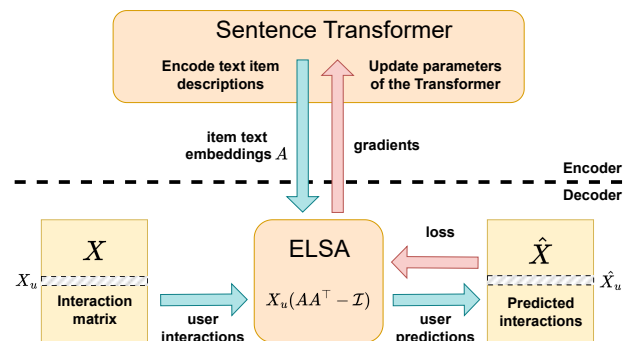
Sentence Transformer

Encode text item descriptions

Update parameters of the Transformer

item text embeddings $A$

gradients

Encoder

Decoder

$X$

$X_u$

Interaction matrix

user interactions

ELSA

$X_u(AA^\top - \mathcal{I})$

loss

user predictions

$\hat{X}$

$\hat{X}_u$

Predicted interactions